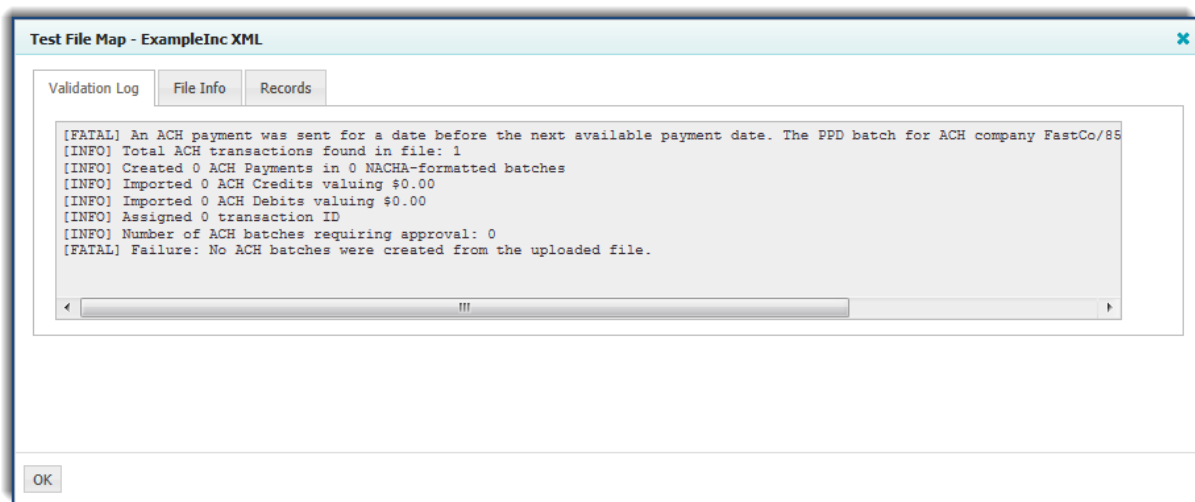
Test File Map - ExampleInc XML

Validation Log | File Info | Records

[FATAL] An ACH payment was sent for a date before the next available payment date. The PPD batch for ACH company FastCo/85
[INFO] Total ACH transactions found in file: 1
[INFO] Created 0 ACH Payments in 0 NACHA-formatted batches
[INFO] Imported 0 ACH Credits valuing $0.00
[INFO] Imported 0 ACH Debits valuing $0.00
[INFO] Assigned 0 transaction ID
[INFO] Number of ACH batches requiring approval: 0
[FATAL] Failure: No ACH batches were created from the uploaded file.

OK